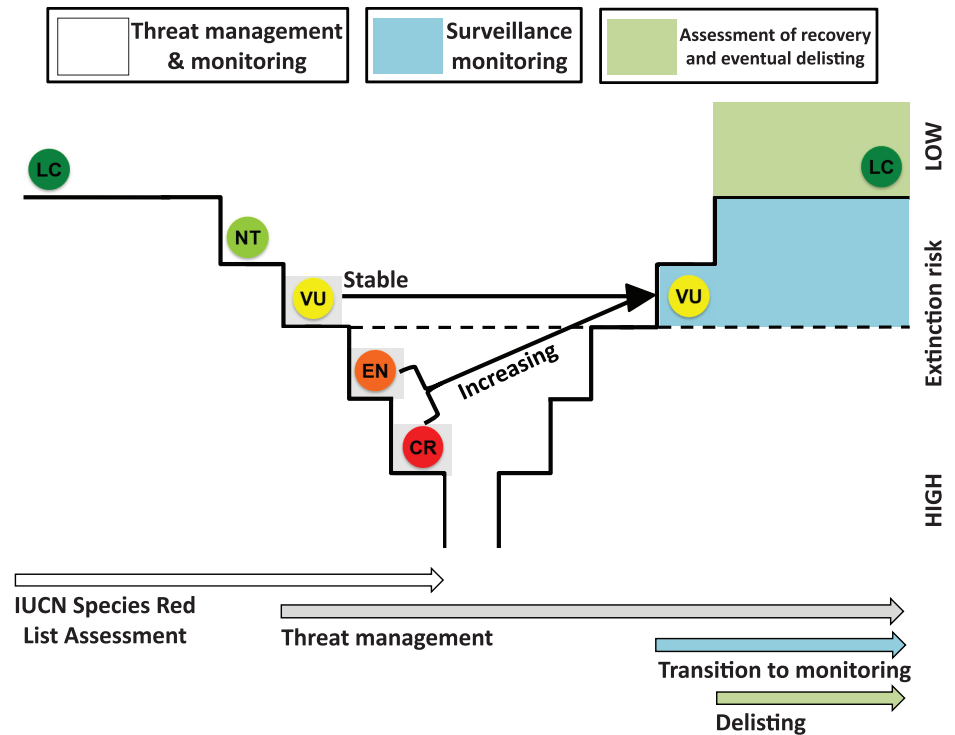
Threat management & monitoring

Surveillance monitoring

Assessment of recovery and eventual delisting

LC

NT

VU

Stable

EN

Increasing

CR

VU

LC

LOW

Extinction risk

HIGH

IUCN Species Red List Assessment

Threat management

Transition to monitoring

Delisting